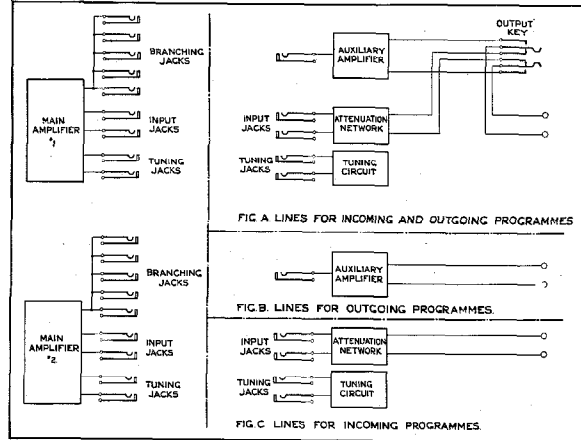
BRANCHING JACKS

MAIN AMPLIFIER *1

INPUT JACKS

TUNING JACKS

BRANCHING JACKS

MAIN AMPLIFIER *2

INPUT JACKS

TUNING JACKS

OUTPUT KEY

AUXILIARY AMPLIFIER

INPUT JACKS

ATTENUATION NETWORK

TUNING JACKS

TUNING CIRCUIT

FIG. A LINES FOR INCOMING AND OUTGOING PROGRAMMES

AUXILIARY AMPLIFIER

FIG. B. LINES FOR OUTGOING PROGRAMMES.

INPUT JACKS

ATTENUATION NETWORK

TUNING JACKS

TUNING CIRCUIT

FIG. C LINES FOR INCOMING PROGRAMMES.